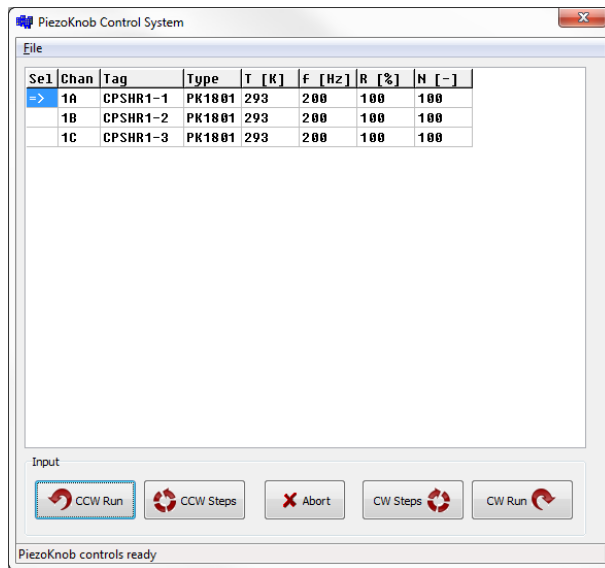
PiezoKnob Control System

File

| Sel | Chan | Tag | Type | T [K] | f [Hz] | R [%] | N [-] |
|---|---|---|---|---|---|---|---|
| => | 1A | CPSHR1-1 | PK1801 | 293 | 200 | 100 | 100 |
| | 1B | CPSHR1-2 | PK1801 | 293 | 200 | 100 | 100 |
| | 1C | CPSHR1-3 | PK1801 | 293 | 200 | 100 | 100 |

Input

CCW Run
CCW Steps
Abort
CW Steps
CW Run

PiezoKnob controls ready